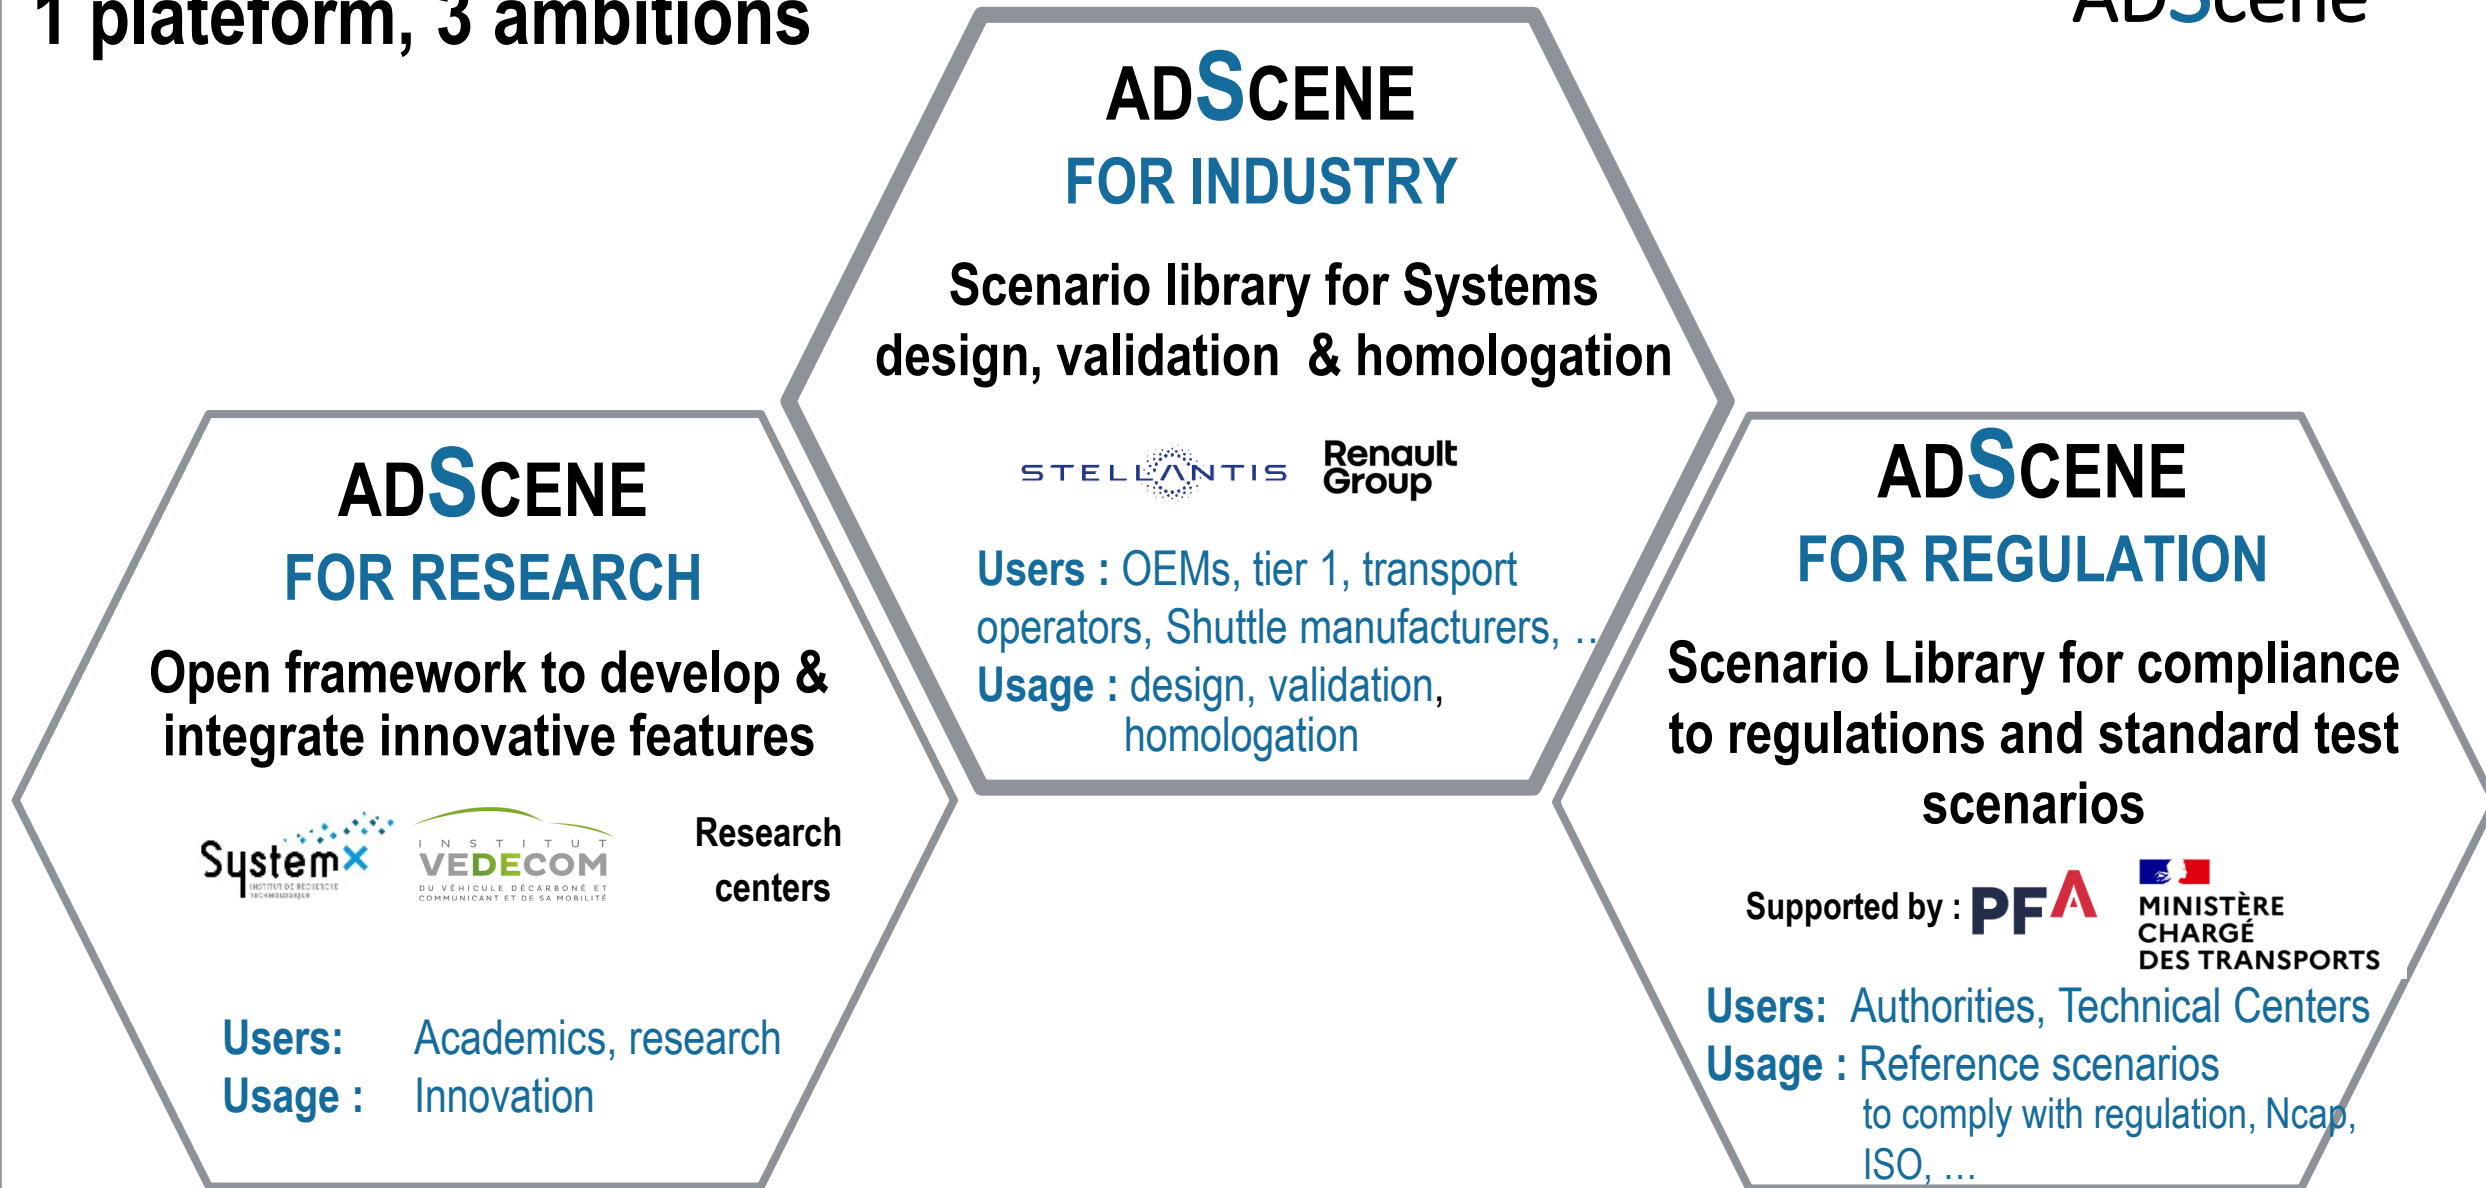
1 plateform, 3 ambitions

ADScene

ADSCENE
FOR INDUSTRY

Scenario library for Systems design, validation & homologation

STELLANTIS Renault Group

Users : OEMs, tier 1, transport operators, Shuttle manufacturers, ...
Usage : design, validation, homologation

ADSCENE
FOR RESEARCH

Open framework to develop & integrate innovative features

SystemX INSTITUT VEDECOM DU VÉHICULE DÉCARBONÉ ET COMMUNICANT ET DE SA MOBILITÉ Research centers

Users: Academics, research
Usage : Innovation

ADSCENE
FOR REGULATION

Scenario Library for compliance to regulations and standard test scenarios

Supported by : PFA MINISTÈRE CHARGÉ DES TRANSPORTS

Users: Authorities, Technical Centers
Usage : Reference scenarios to comply with regulation, Ncap, ISO, ...